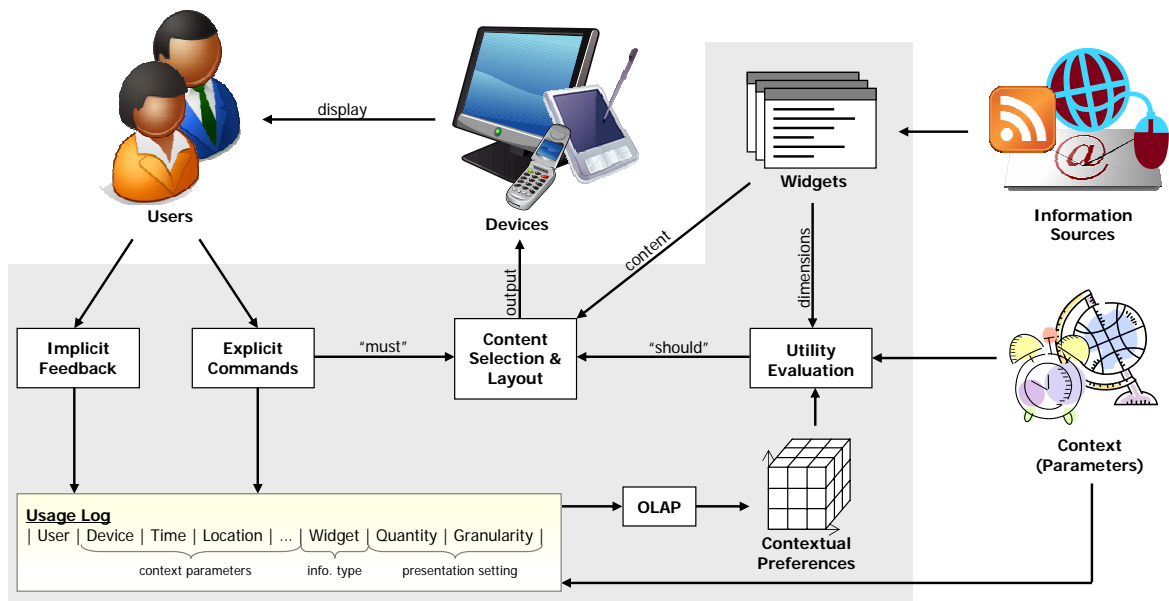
display

Users

Devices

Widgets

Information Sources

content

output

dimensions

Implicit Feedback

Explicit Commands

"must"

Content Selection & Layout

"should"

Utility Evaluation

Context (Parameters)

Usage Log

| User | Device | Time | Location | ... | Widget | Quantity | Granularity |

context parameters

info. type

presentation setting

OLAP

Contextual Preferences